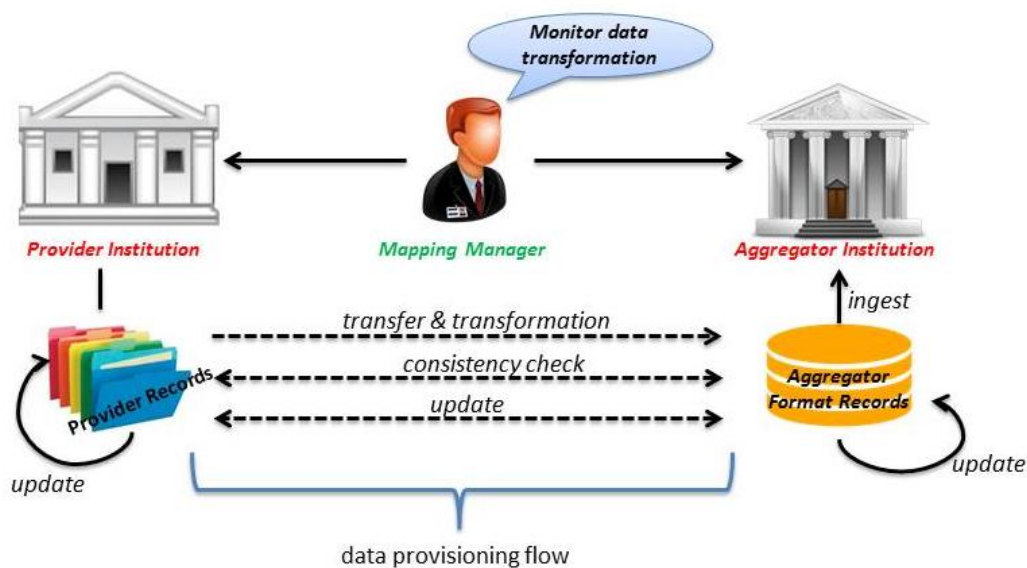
Monitor data transformation

Provider Institution

Mapping Manager

Aggregator Institution

ingest

transfer & transformation

consistency check

update

Provider Records

Aggregator Format Records

update

update

data provisioning flow